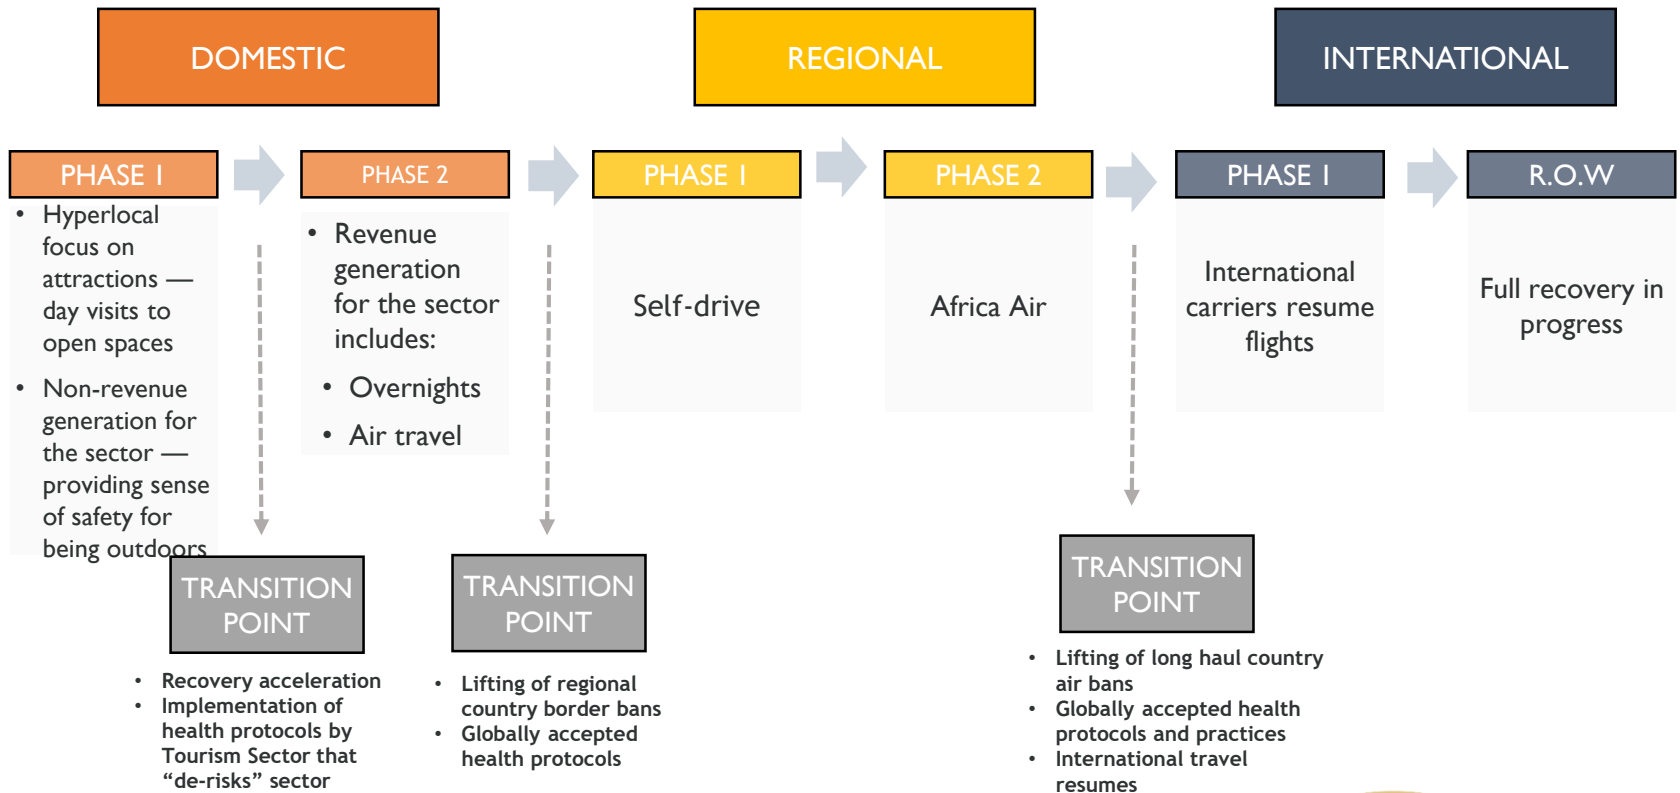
DOMESTIC

REGIONAL

INTERNATIONAL

PHASE 1

- Hyperlocal focus on attractions — day visits to open spaces
- Non-revenue generation for the sector — providing sense of safety for being outdoors

PHASE 2

- Revenue generation for the sector includes:
  - Overnights
  - Air travel

PHASE 1

Self-drive

PHASE 2

Africa Air

PHASE 1

International carriers resume flights

R.O.W

Full recovery in progress

TRANSITION POINT

- Recovery acceleration
- Implementation of health protocols by Tourism Sector that "de-risks" sector

TRANSITION POINT

- Lifting of regional country border bans
- Globally accepted health protocols

TRANSITION POINT

- Lifting of long haul country air bans
- Globally accepted health protocols and practices
- International travel resumes